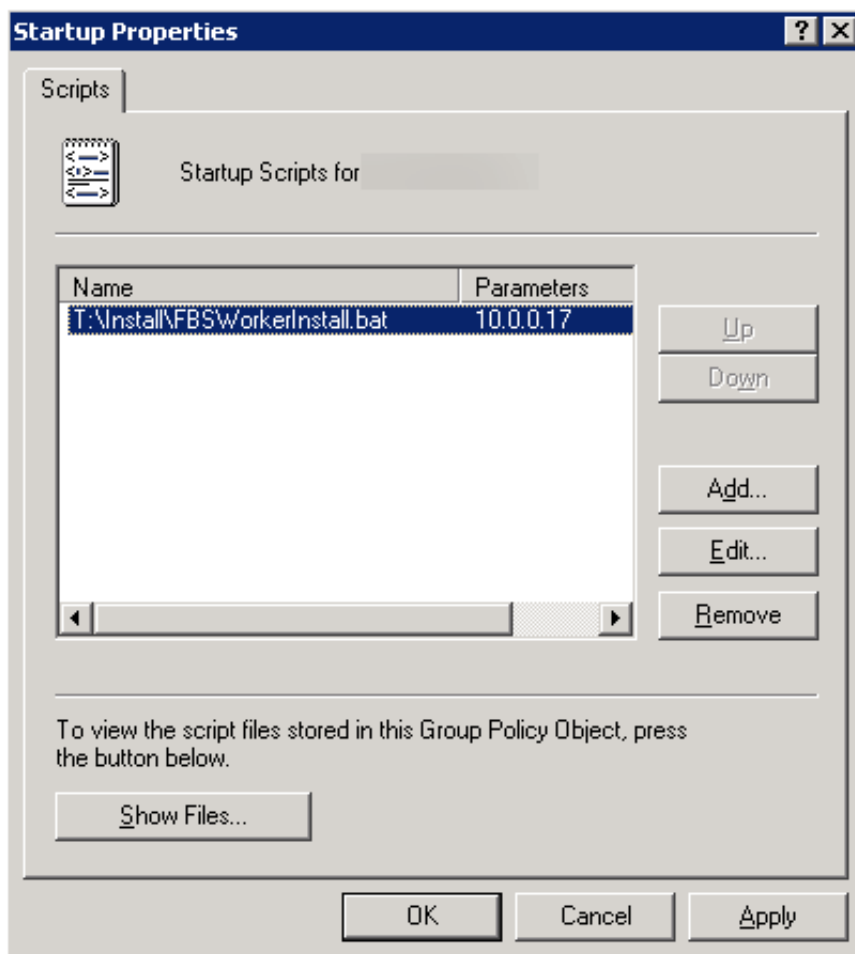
Startup Properties

?

Scripts

Startup Scripts for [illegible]

| Name | Parameters |
|---|---|
| T:\Install\FBSWorkerInstall.bat | 10.0.0.17 |

Up

Down

Add...

Edit...

Remove

To view the script files stored in this Group Policy Object, press the button below.

Show Files...

OK

Cancel

Apply